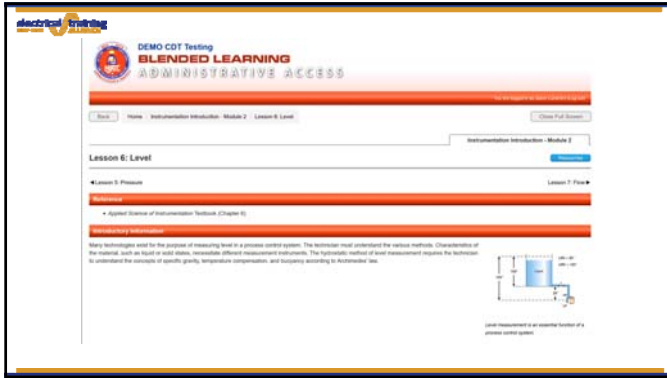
electrical training ALLIANCE

DEMO CDT Testing

BLENDED LEARNING

ADMINISTRATIVE ACCESS

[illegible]

Back | Home | Instrumentation Introduction - Module 2 | Lesson 6: Level

Close Full Screen

Instrumentation Introduction - Module 2

Lesson 6: Level

Resources

◄Lesson 5: Pressure

Lesson 7: Flow►

Reference

• Applied Science of Instrumentation Textbook (Chapter 6)

Introductory Information

Many technologies exist for the purpose of measuring level in a process control system. The technician must understand the various methods. Characteristics of the material, such as liquid or solid states, necessitate different measurement instruments. The hydrostatic method of level measurement requires the technician to understand the concepts of specific gravity, temperature compensation, and buoyancy according to Archimedes' law.

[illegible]

Level measurement is an essential function of a process control system.